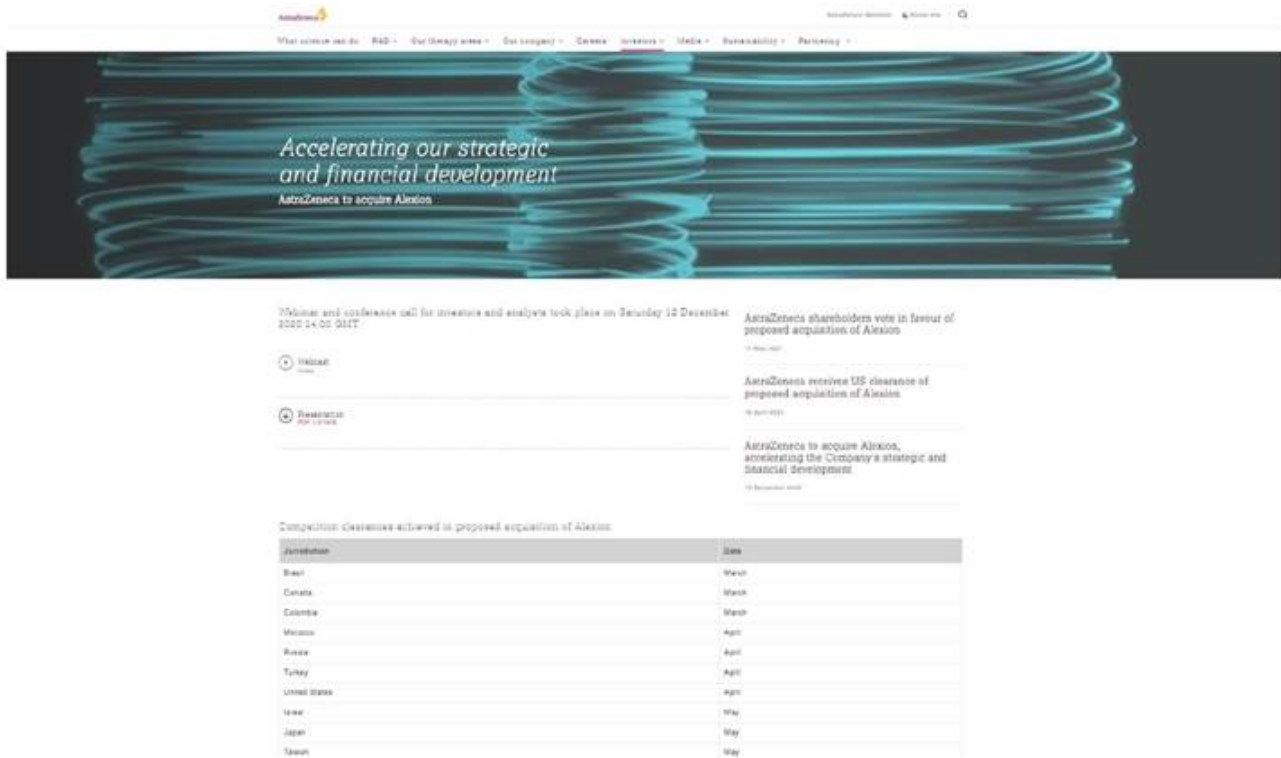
AstraZeneca

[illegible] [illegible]

What science can do   R&D   Our therapy areas   Our company   Careers   Investors   Media   Sustainability   Partnering

Accelerating our strategic and financial development

AstraZeneca to acquire Alexion

Webinar and conference call for investors and analysts took place on Saturday 12 December 2020 14:00 GMT

Webcast
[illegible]

Presentation
PDF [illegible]

AstraZeneca shareholders vote in favour of proposed acquisition of Alexion

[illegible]

AstraZeneca receives US clearance of proposed acquisition of Alexion

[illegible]

AstraZeneca to acquire Alexion, accelerating the Company's strategic and financial development

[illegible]

Competition clearances achieved in proposed acquisition of Alexion

| Jurisdiction | Date |
|---|---|
| Brazil | March |
| Canada | March |
| Colombia | March |
| Mexico | April |
| Russia | April |
| Turkey | April |
| United States | April |
| Israel | May |
| Japan | May |
| Taiwan | May |